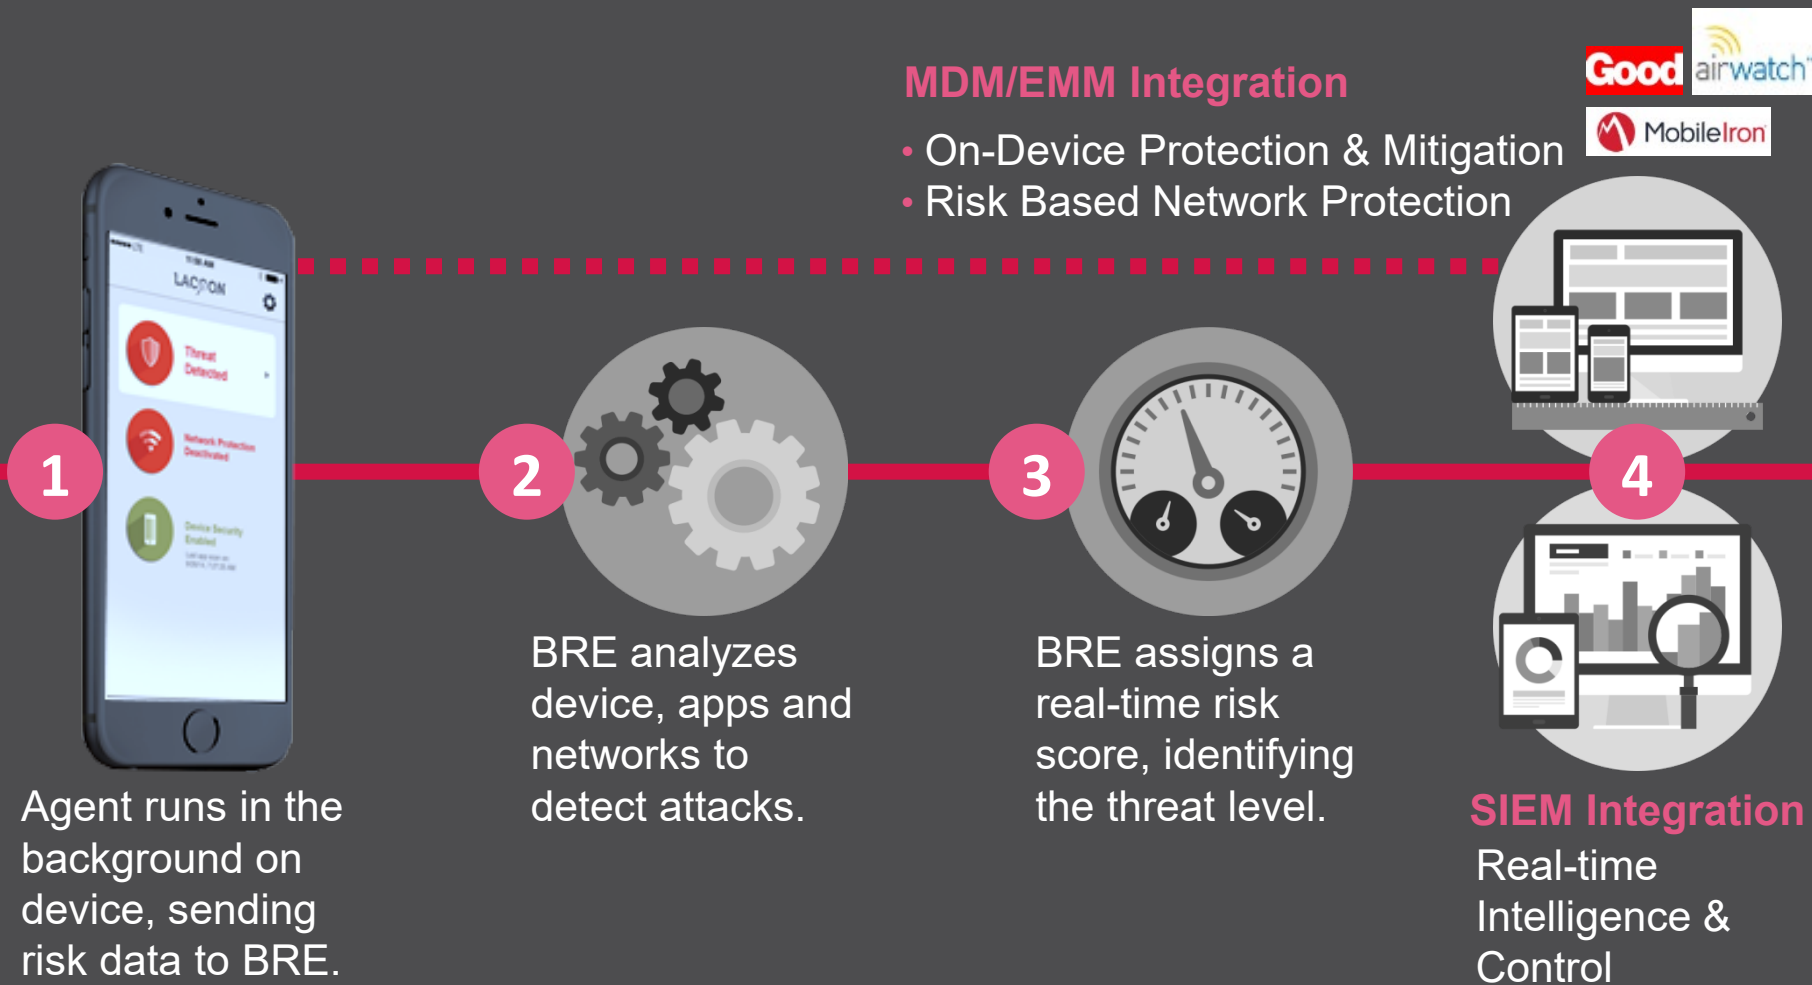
MDM/EMM Integration

• On-Device Protection & Mitigation
• Risk Based Network Protection

Good airwatch

MobileIron

LACOON

Threat Detected

Network Protection Deactivated

Device Security Enabled

1

Agent runs in the background on device, sending risk data to BRE.

2

BRE analyzes device, apps and networks to detect attacks.

3

BRE assigns a real-time risk score, identifying the threat level.

4

SIEM Integration

Real-time Intelligence & Control